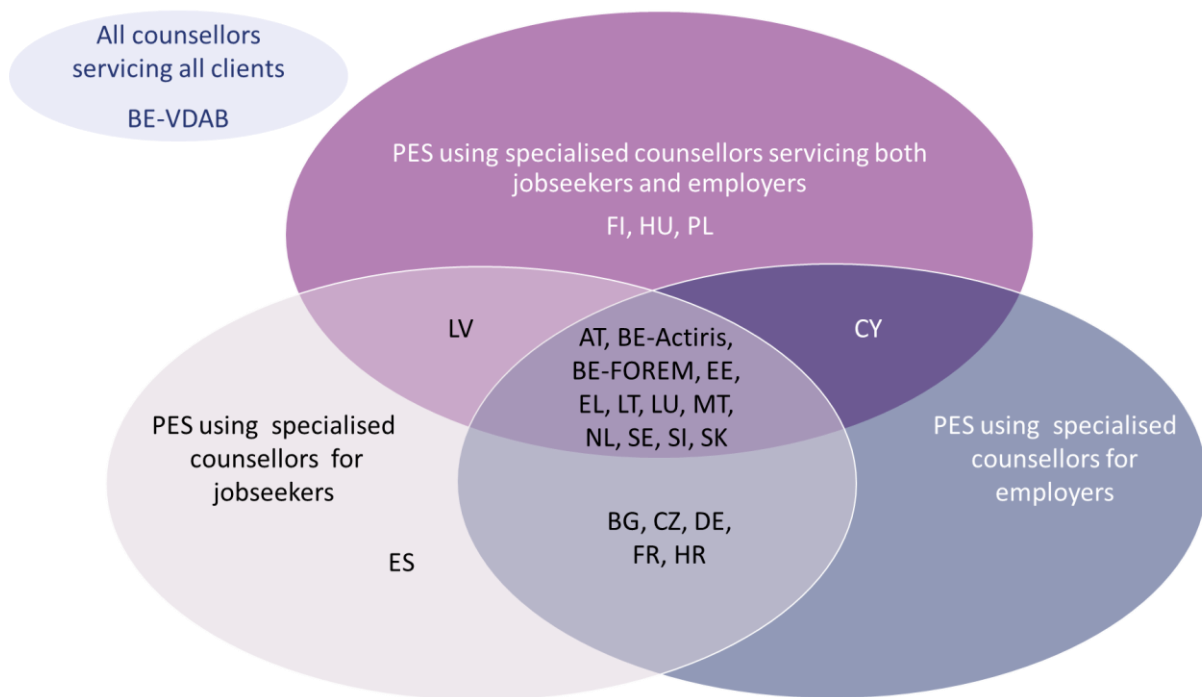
All counsellors servicing all clients

BE-VDAB

PES using specialised counsellors servicing both jobseekers and employers

FI, HU, PL

LV

AT, BE-Actiris, BE-FOREM, EE, EL, LT, LU, MT, NL, SE, SI, SK

CY

PES using specialised counsellors for jobseekers

PES using specialised counsellors for employers

BG, CZ, DE, FR, HR

ES